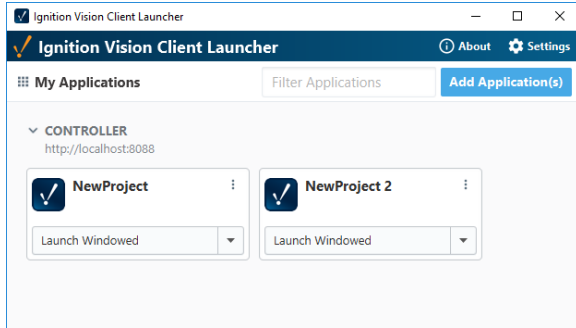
Ignition Vision Client Launcher

Ignition Vision Client Launcher

About Settings

My Applications

Filter Applications

Add Application(s)

CONTROLLER

http://localhost:8088

NewProject

Launch Windowed

NewProject 2

Launch Windowed